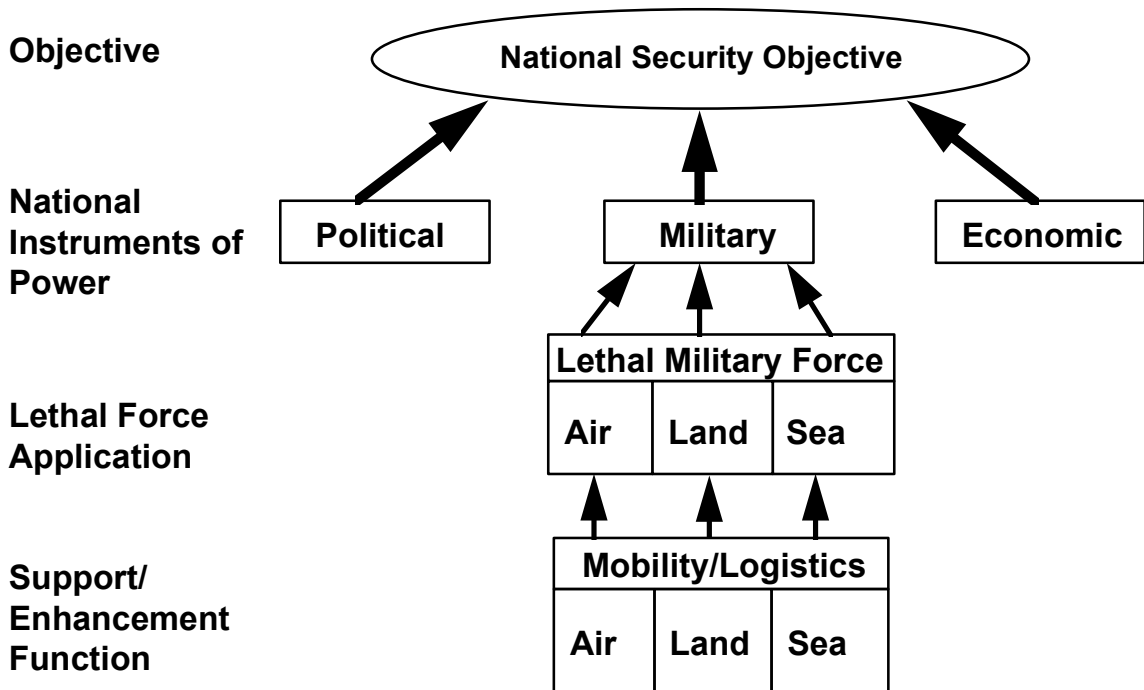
Objective

National Security Objective

National Instruments of Power

Political

Military

Economic

Lethal Military Force

Lethal Force Application

| Air | Land | Sea |
|---|---|---|

Mobility/Logistics

Support/ Enhancement Function

| Air | Land | Sea |
|---|---|---|